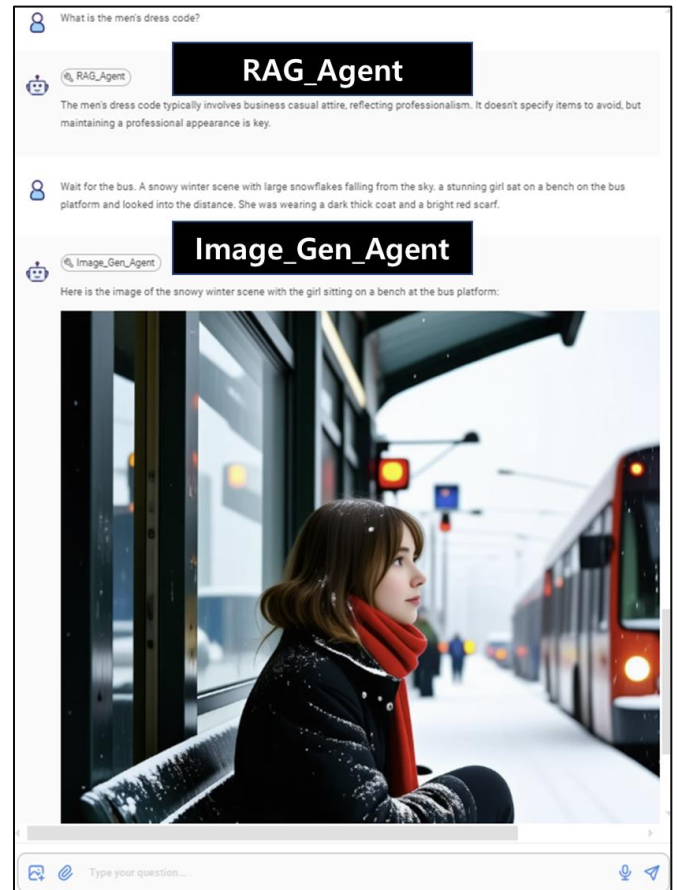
What is the men's dress code?

RAG_Agent

RAG_Agent

The men's dress code typically involves business casual attire, reflecting professionalism. It doesn't specify items to avoid, but maintaining a professional appearance is key.

Wait for the bus. A snowy winter scene with large snowflakes falling from the sky, a stunning girl sat on a bench on the bus platform and looked into the distance. She was wearing a dark thick coat and a bright red scarf.

Image_Gen_Agent

Image_Gen_Agent

Here is the image of the snowy winter scene with the girl sitting on a bench at the bus platform:

Type your question...